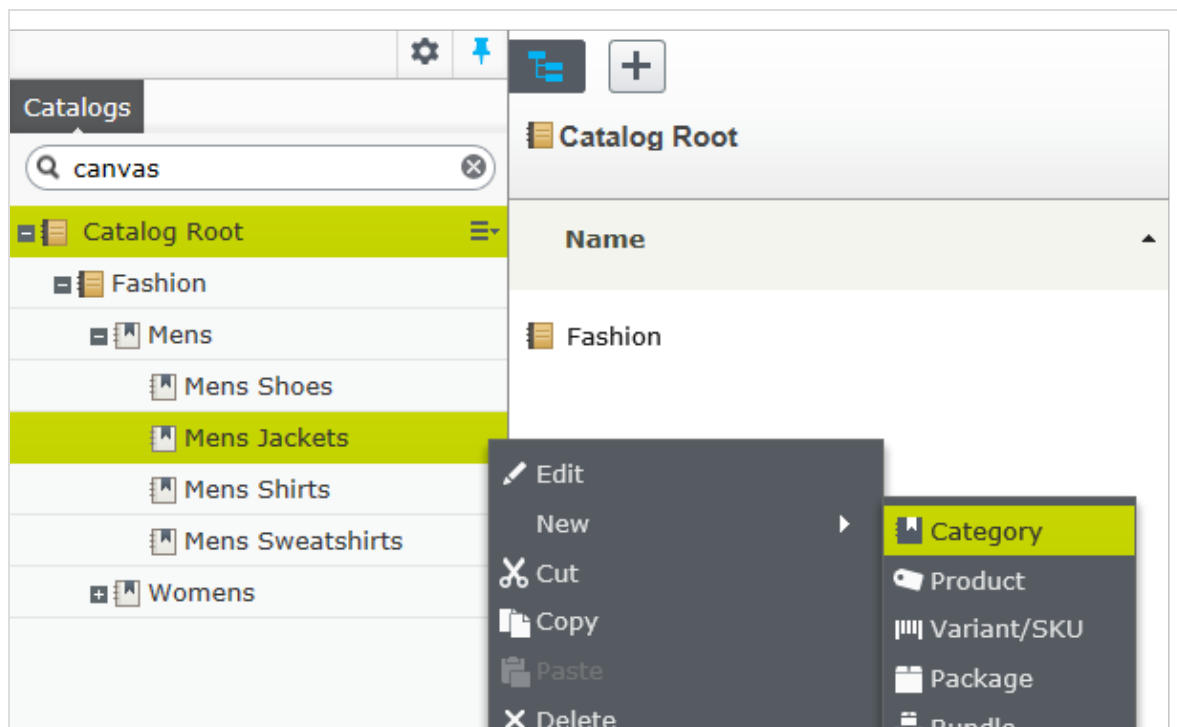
Catalogs

canvas

Catalog Root

Fashion

Mens

Mens Shoes

Mens Jackets

Mens Shirts

Mens Sweatshirts

Womens

Catalog Root

Name

Fashion

Edit

New

Cut

Copy

Paste

Delete

Category

Product

Variant/SKU

Package

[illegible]